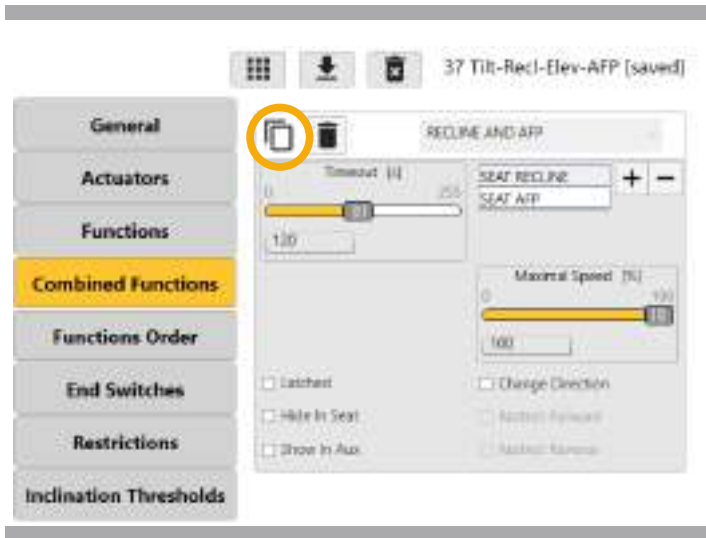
37 Tilt-Recl-Elev-AFP [saved]

General

Actuators

Functions

Combined Functions

Functions Order

End Switches

Restrictions

Inclination Thresholds

RECLINE AND AFP

Timeout [s]

0

255

120

SEAT RECLINE

SEAT AFP

+ −

Maximal Speed [%]

0

100

100

Latched

Change Direction

Hide In Seat

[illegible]

Show In Aux

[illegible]